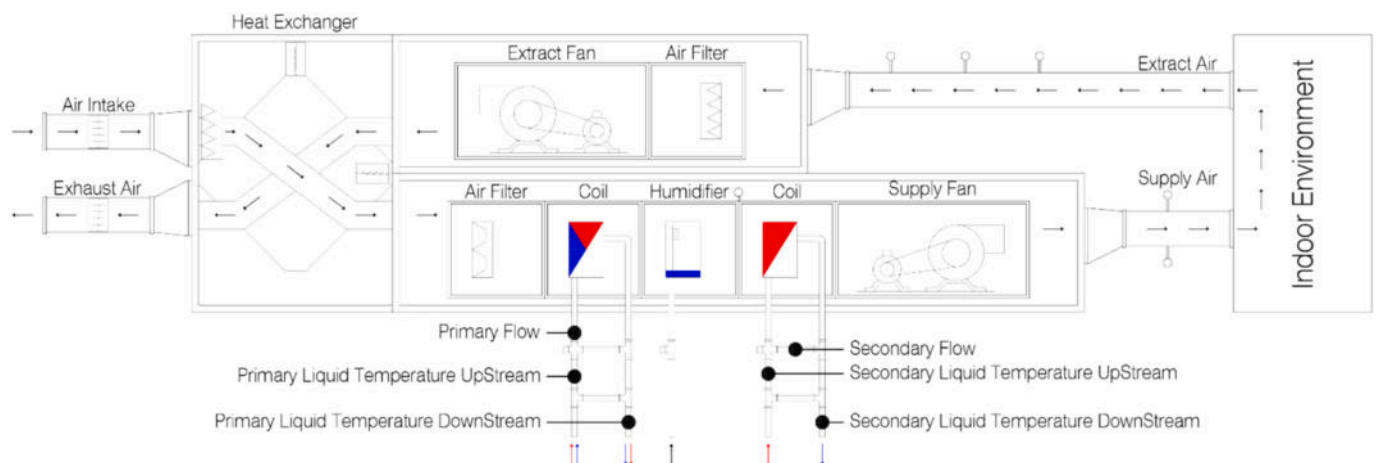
Heat Exchanger
Extract Fan
Air Filter
Extract Air
Air Intake
Exhaust Air
Indoor Environment
Air Filter
Coil
Humidifier
Coil
Supply Fan
Supply Air
Primary Flow
Primary Liquid Temperature UpStream
Primary Liquid Temperature DownStream
Secondary Flow
Secondary Liquid Temperature UpStream
Secondary Liquid Temperature DownStream